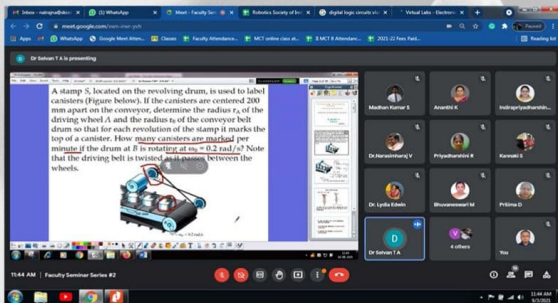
Inbox - natrajna@skcet | (3) WhatsApp | Meet - Faculty Sem | Robotics Society of Ind | digital logic circuits vtu | Virtual Labs - Electroni

meet.google.com/wen-imen-yoh

Apps | WhatsApp | Google Meet Atten... | Classes | Faculty Attendance... | MCT online class at... | II MCT B Attendanc... | 2021-22 Fees Paid... | Reading list

Paused

Dr Selvan T A is presenting

A stamp S, located on the revolving drum, is used to label canisters (Figure below). If the canisters are centered 200 mm apart on the conveyor, determine the radius $r_A$ of the driving wheel A and the radius $r_B$ of the conveyor belt drum so that for each revolution of the stamp it marks the top of a canister. How many canisters are marked per minute if the drum at B is rotating at $\omega_B = 0.2$ rad/s? Note that the driving belt is twisted as it passes between the wheels.

Madhan Kumar S | Ananthi K | Indirapriyadharshini...

Dr.Narasimharaj V | Priyadharshini R | Kannaki S

Dr. Lydia Edwin | Bhuvaneswari M | Prithiva D

Dr Selvan T A | 4 others | You

11:44 AM | Faculty Seminar Series #2

11:44 AM
9/3/2021